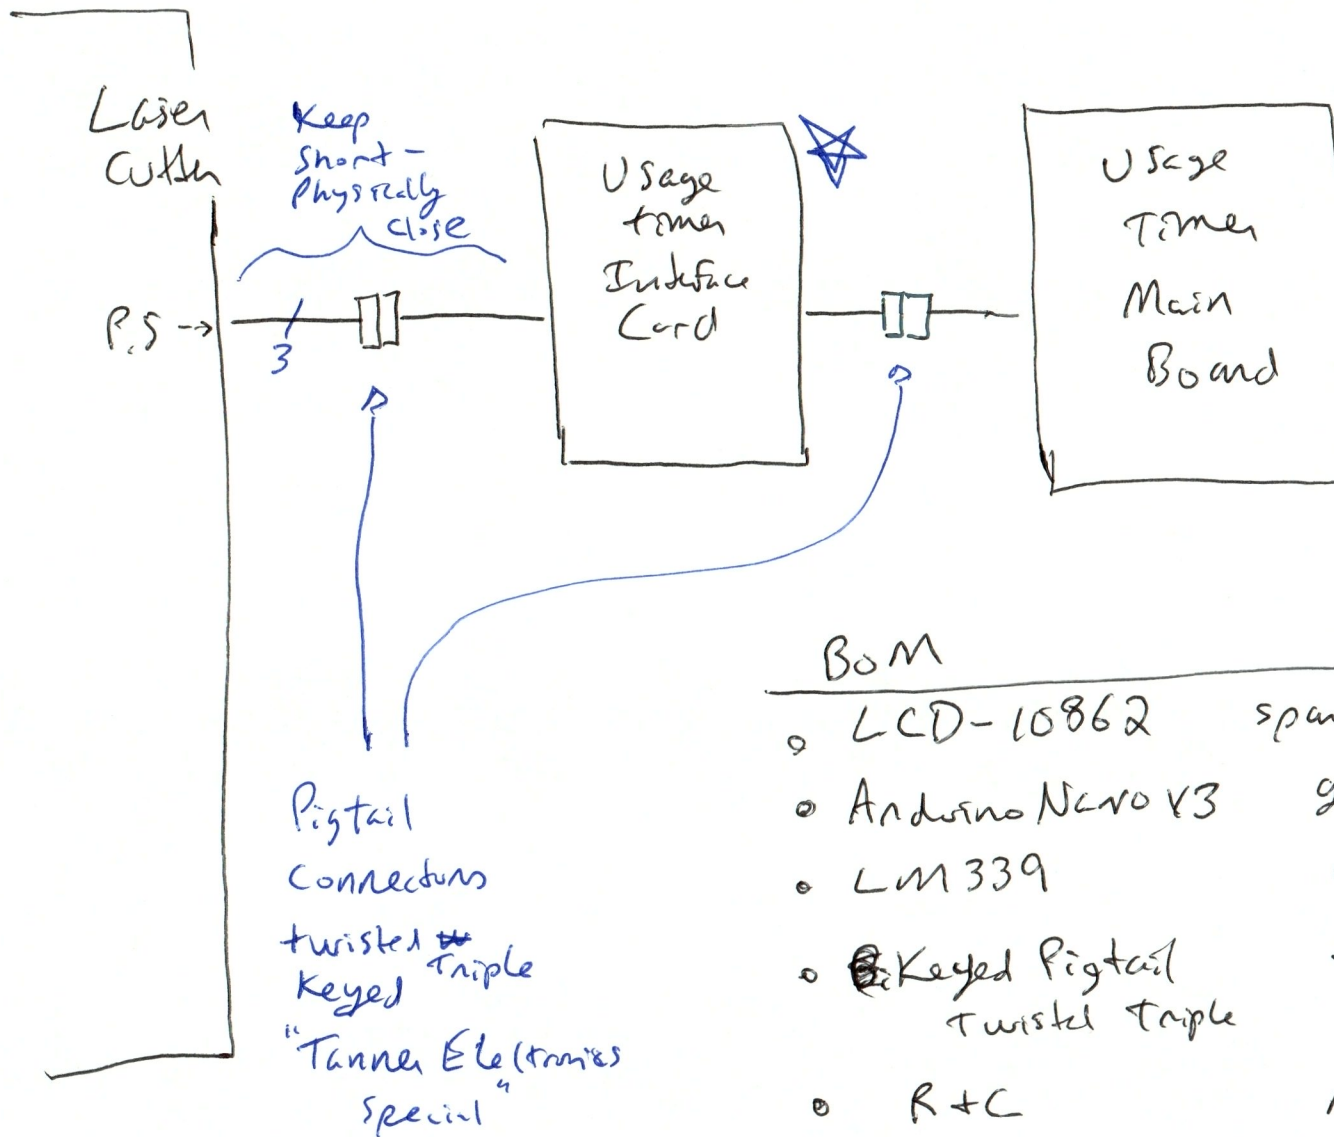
Laser Cutter

Keep Short - Physically close

P.S →

3

Usage timer Interface Card

Usage Timer Main Board

Pigtail Connectors twisted Triple Keyed "Tanner Electronics Special"

BoM

LCD-10862 spa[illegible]

Arduino Nano V3 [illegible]

LM339

Keyed Pigtail Twisted Triple

R+C